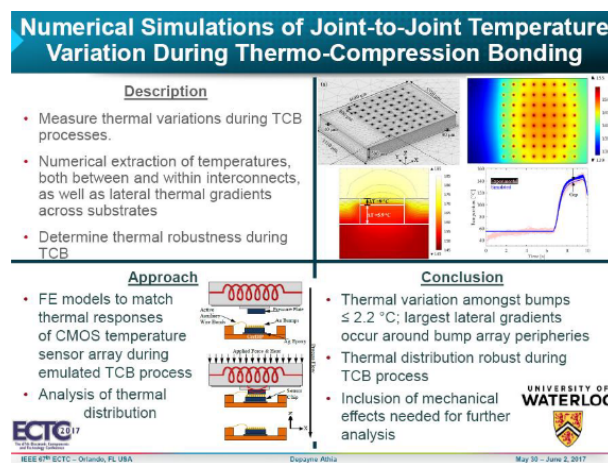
Numerical Simulations of Joint-to-Joint Temperature Variation During Thermo-Compression Bonding

Description

• Measure thermal variations during TCB processes.

• Numerical extraction of temperatures, both between and within interconnects, as well as lateral thermal gradients across substrates

• Determine thermal robustness during TCB

(a)

ΔT~8°C

ΔT~9°C

Temperature [°C]

Time [s]

Approach

• FE models to match thermal responses of CMOS temperature sensor array during emulated TCB process

• Analysis of thermal distribution

Applied Force & Heat

Au Bumps

Ag Epoxy

Sensor Chip

Conclusion

• Thermal variation amongst bumps ≤ 2.2 °C; largest lateral gradients occur around bump array peripheries

• Thermal distribution robust during TCB process

• Inclusion of mechanical effects needed for further analysis

UNIVERSITY OF WATERLOO

ECTC 2017

IEEE 67th ECTC – Orlando, FL USA

Dopayne Athia

May 30 – June 2, 2017